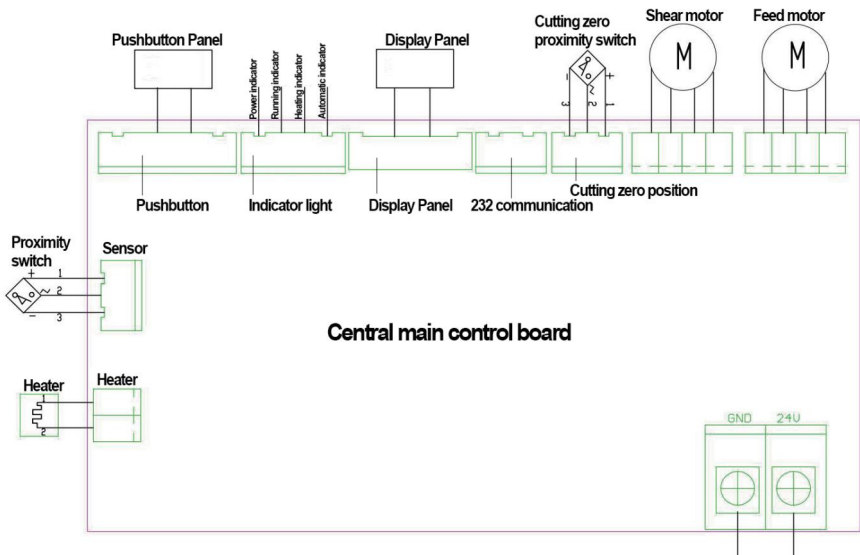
Pushbutton Panel

Power indicator
Running indicator
Heating indicator
Automatic indicator

Display Panel

Cutting zero proximity switch

Shear motor

Feed motor

M

M

3 2 1

+

Pushbutton

Indicator light

Display Panel

232 communication

Cutting zero position

Proximity switch

Sensor

+ 1
2
– 3

Central main control board

Heater

Heater

1
2

GND

24V